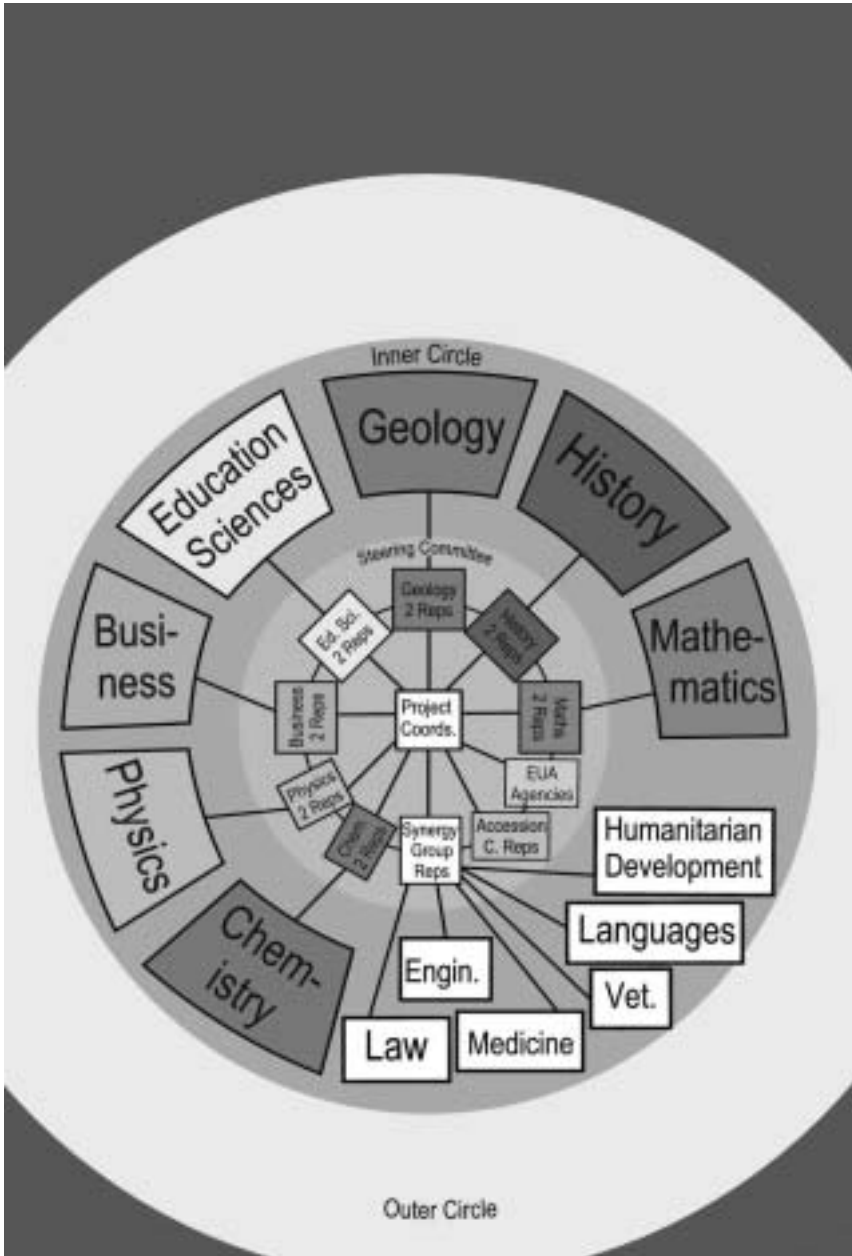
Inner Circle

Geology

History

Education Sciences

Mathematics

Business

Physics

Chemistry

Steering Committee

Geology 2 Reps

History 2 Reps

Ed. Sci. 2 Reps

Business 2 Reps

Project Coords.

Maths 2 Reps

EUA Agencies

Physics 2 Reps

Chem 2 Reps

Synergy Group Reps

Accession C. Reps

Humanitarian Development

Languages

Vet.

Engin.

Law

Medicine

Outer Circle